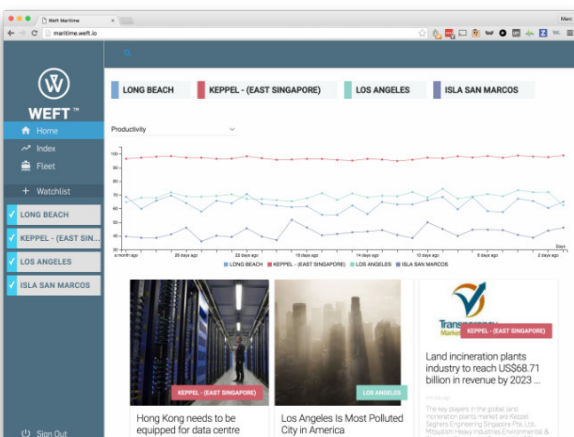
Weft Maritime

maritime.weft.io

WEFT™

Home

Index

Fleet

+ Watchlist

LONG BEACH

KEPPEL - (EAST SIN...

LOS ANGELES

ISLA SAN MARCOS

Sign Out

LONG BEACH

KEPPEL - (EAST SINGAPORE)

LOS ANGELES

ISLA SAN MARCOS

Productivity

100

90

80

70

60

50

40

30

a month ago

26 days ago

22 days ago

18 days ago

14 days ago

10 days ago

6 days ago

2 days ago

Days

LONG BEACH KEPPEL - (EAST SINGAPORE) LOS ANGELES ISLA SAN MARCOS

KEPPEL - (EAST SINGAPORE)

Hong Kong needs to be equipped for data centre

LOS ANGELES

Los Angeles Is Most Polluted City in America

KEPPEL - (EAST SINGAPORE)

Land incineration plants industry to reach US$68.71 billion in revenue by 2023 ...

The key players in the global land incineration plants market are Keppel Seghers Engineering Singapore Pte Ltd., Mitsubishi Heavy Industries Environmental &